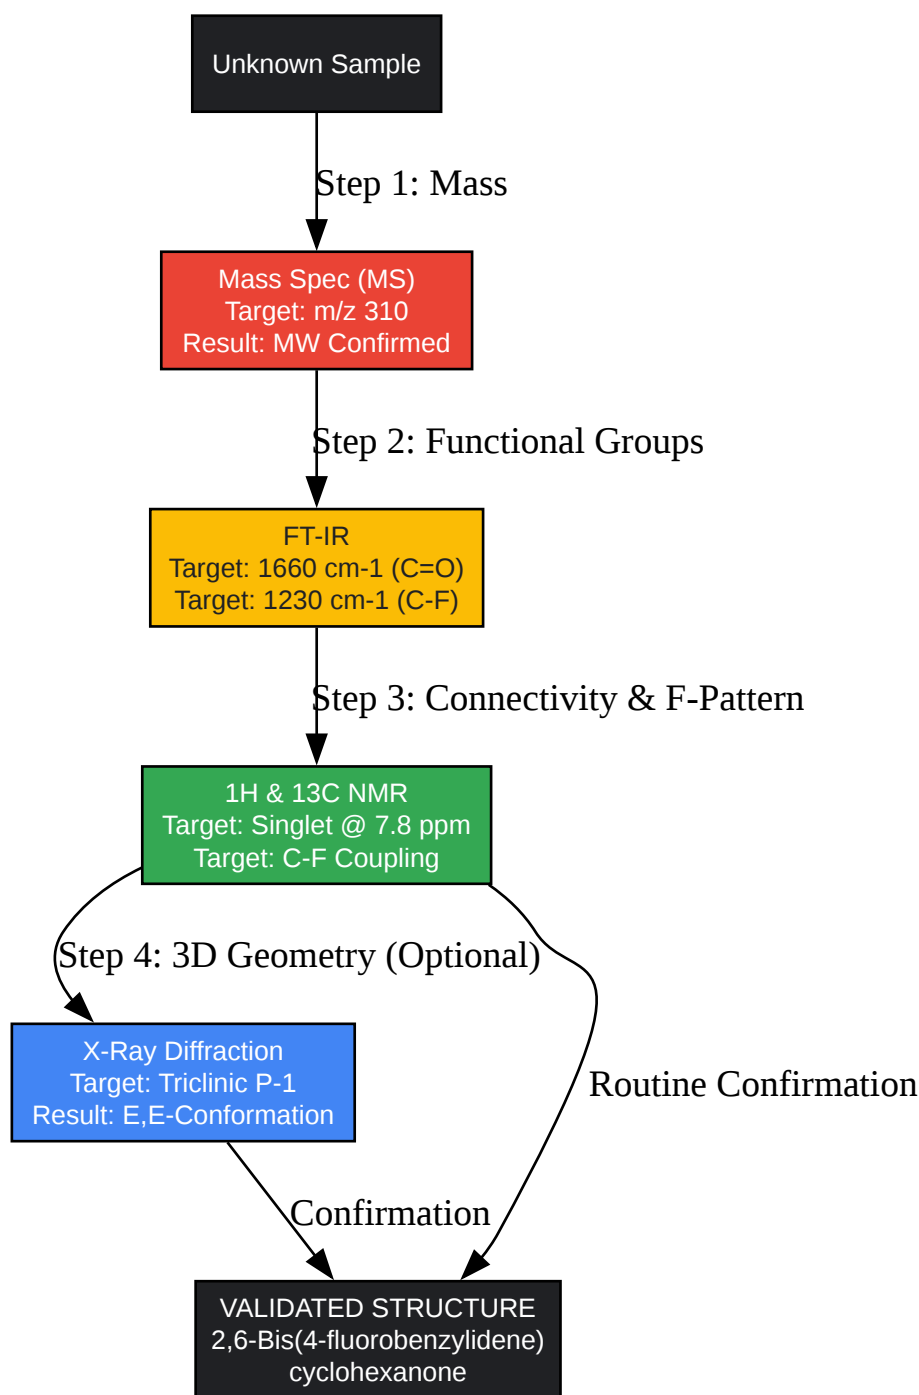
Unknown Sample

Step 1: Mass

Mass Spec (MS)
Target: m/z 310
Result: MW Confirmed

Step 2: Functional Groups

FT-IR
Target: 1660 cm-1 (C=O)
Target: 1230 cm-1 (C-F)

Step 3: Connectivity & F-Pattern

1H & 13C NMR
Target: Singlet @ 7.8 ppm
Target: C-F Coupling

Step 4: 3D Geometry (Optional)

X-Ray Diffraction
Target: Triclinic P-1
Result: E,E-Conformation

Routine Confirmation

Confirmation

VALIDATED STRUCTURE
2,6-Bis(4-fluorobenzylidene)
cyclohexanone